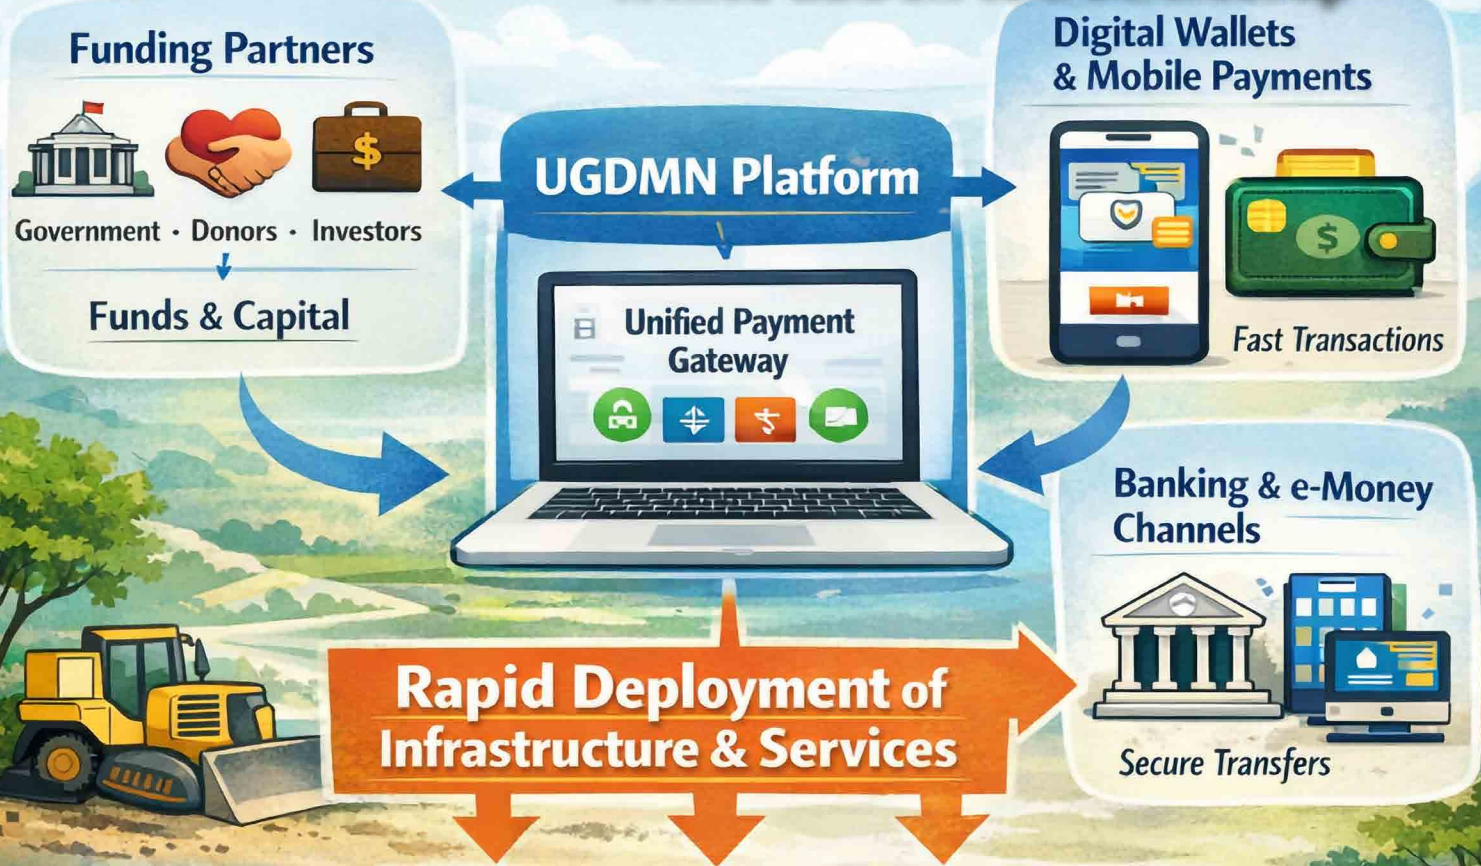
Funding Partners

Government · Donors · Investors

Funds & Capital

UGDMN Platform

Unified Payment Gateway

Digital Wallets & Mobile Payments

Fast Transactions

Banking & e-Money Channels

Secure Transfers

Rapid Deployment of Infrastructure & Services